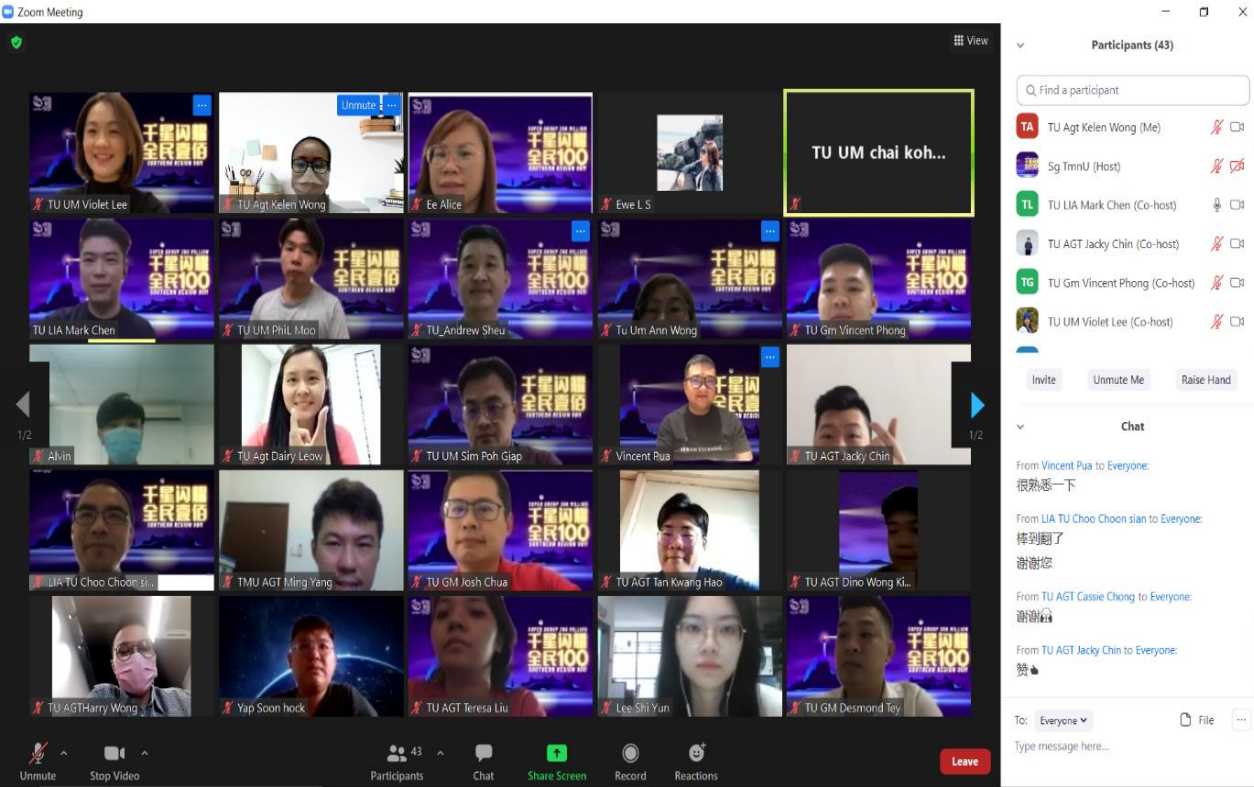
Zoom Meeting

View

TU UM Violet Lee
Unmute
TU Agt Kelen Wong
Ee Alice
Ewe L S
TU UM chai koh...

TU LIA Mark Chen
TU UM PhiL Moo
TU_Andrew Sheu
Tu Um Ann Wong
TU Gm Vincent Phong

1/2
Alvin
TU Agt Dairy Leow
TU UM Sim Poh Giap
Vincent Pua
TU AGT Jacky Chin
1/2

LIA TU Choo Choon si...
TMU AGT Ming Yang
TU GM Josh Chua
TU AGT Tan Kwang Hao
TU AGT Dino Wong Ki...

TU AGTHarry Wong
Yap Soon hock
TU AGT Teresa Liu
Lee Shi Yun
TU GM Desmond Tey

千星闪耀 全民壹佰
千星闪耀 全民100
SOUTHERN REGION DAY

Unmute
Stop Video
Participants 43
Chat
Share Screen
Record
Reactions
Leave

Participants (43)
Find a participant
TA TU Agt Kelen Wong (Me)
Sg TmnU (Host)
TL TU LIA Mark Chen (Co-host)
TU AGT Jacky Chin (Co-host)
TG TU Gm Vincent Phong (Co-host)
TU UM Violet Lee (Co-host)
Invite
Unmute Me
Raise Hand

Chat
From Vincent Pua to Everyone:
很熟悉一下
From LIA TU Choo Choon sian to Everyone:
棒到翻了
谢谢您
From TU AGT Cassie Chong to Everyone:
谢谢
From TU AGT Jacky Chin to Everyone:
赞
To: Everyone
File
Type message here...